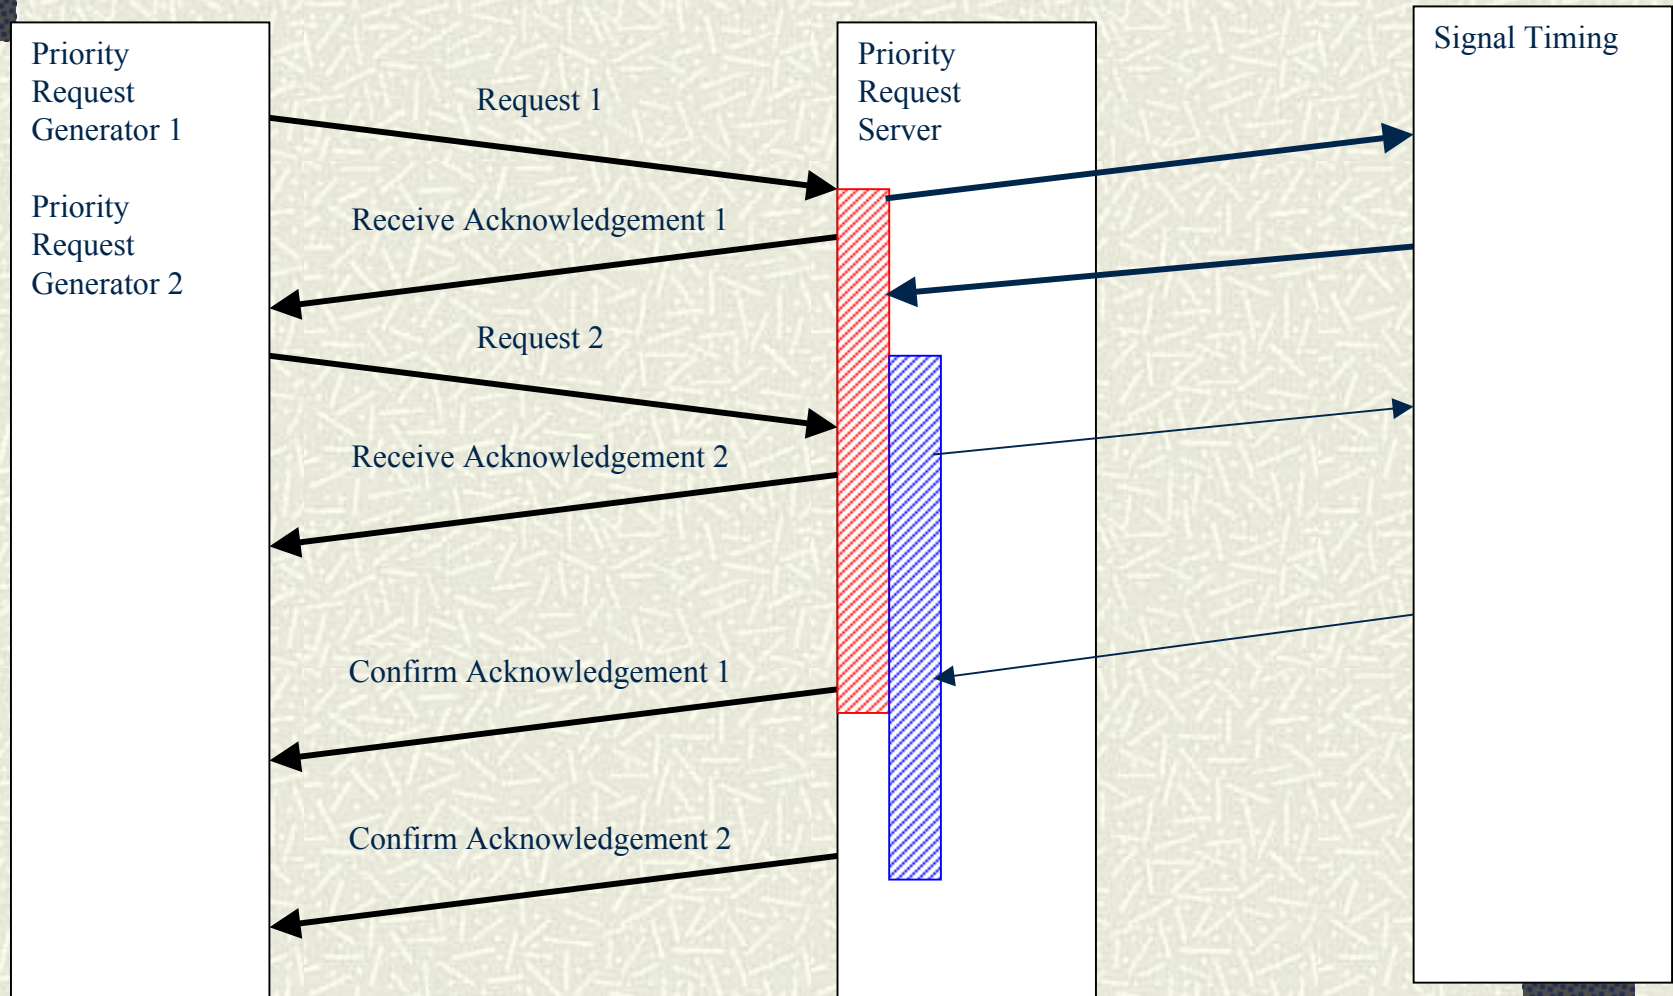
Priority Request Generator 1

Priority Request Generator 2

Request 1

Receive Acknowledgement 1

Request 2

Receive Acknowledgement 2

Confirm Acknowledgement 1

Confirm Acknowledgement 2

Priority Request Server

Signal Timing